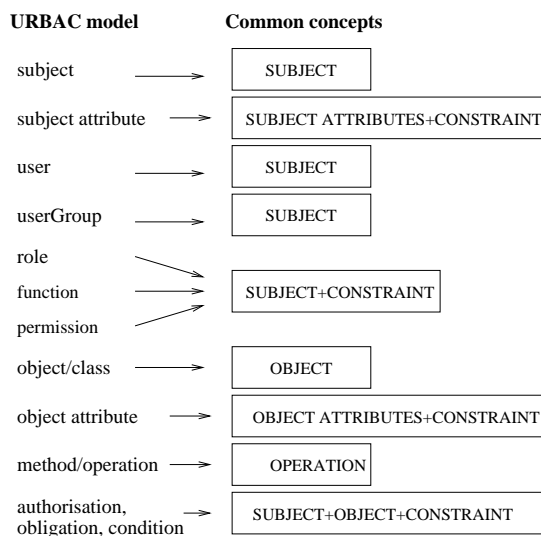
URBAC model

Common concepts

subject

SUBJECT

subject attribute

SUBJECT ATTRIBUTES+CONSTRAINT

user

SUBJECT

userGroup

SUBJECT

role

function

permission

SUBJECT+CONSTRAINT

object/class

OBJECT

object attribute

OBJECT ATTRIBUTES+CONSTRAINT

method/operation

OPERATION

authorisation, obligation, condition

SUBJECT+OBJECT+CONSTRAINT